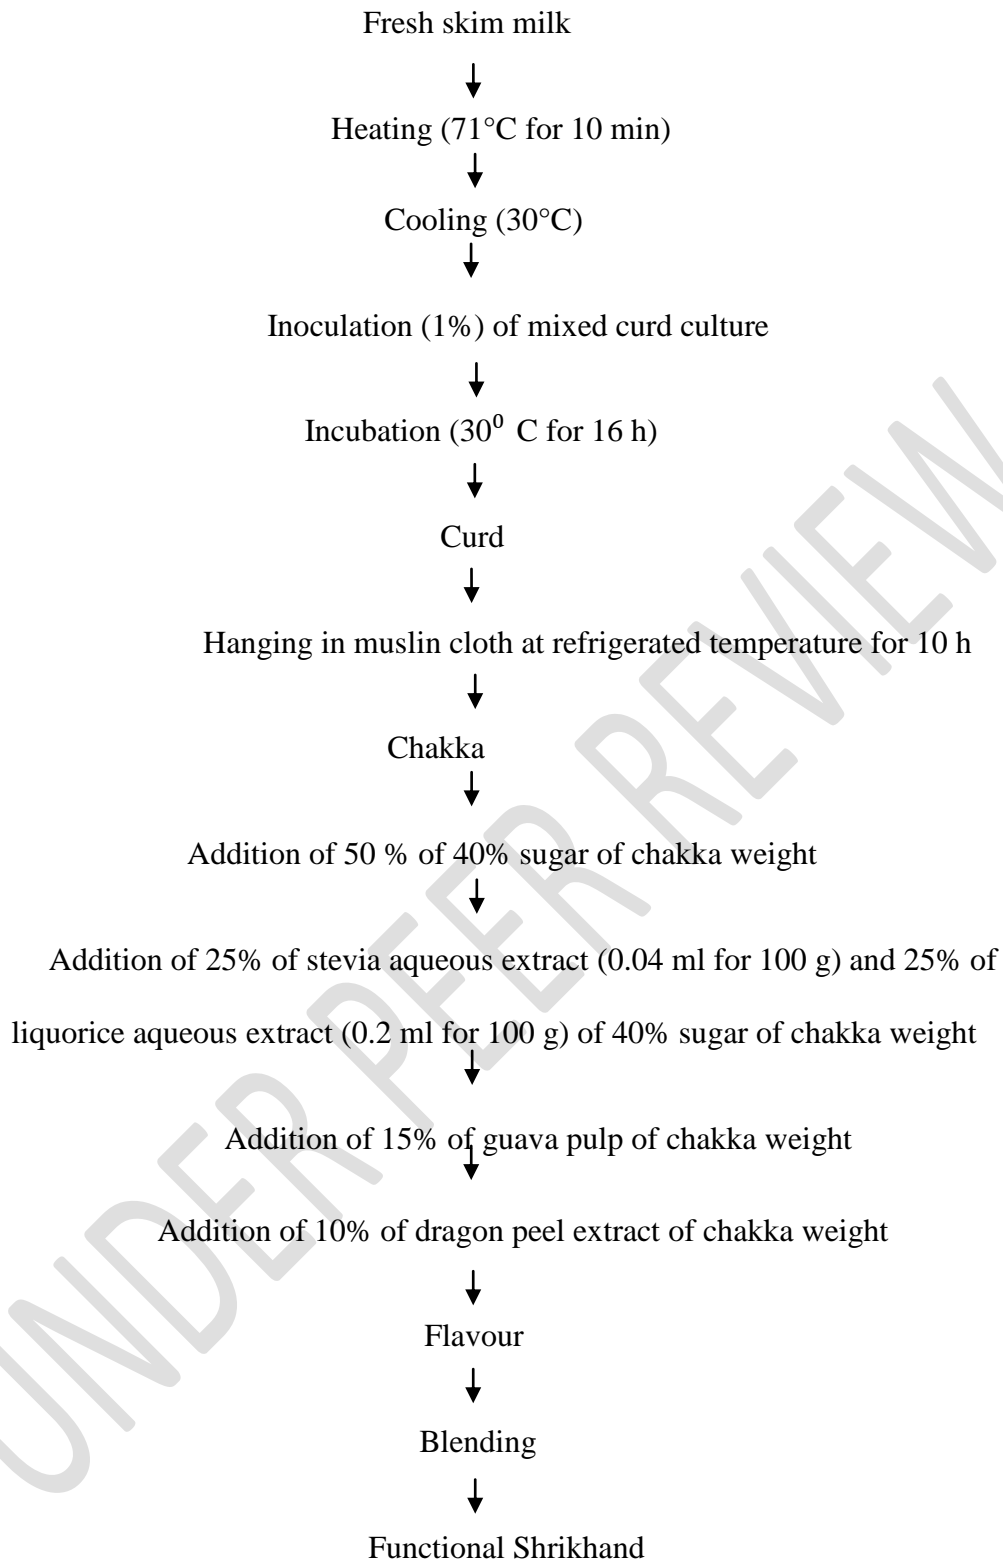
Fresh skim milk

Heating (71°C for 10 min)

Cooling (30°C)

Inoculation (1%) of mixed curd culture

Incubation ($30^0$ C for 16 h)

Curd

Hanging in muslin cloth at refrigerated temperature for 10 h

Chakka

Addition of 50 % of 40% sugar of chakka weight

Addition of 25% of stevia aqueous extract (0.04 ml for 100 g) and 25% of liquorice aqueous extract (0.2 ml for 100 g) of 40% sugar of chakka weight

Addition of 15% of guava pulp of chakka weight

Addition of 10% of dragon peel extract of chakka weight

Flavour

Blending

Functional Shrikhand

UNDER PEER REVIEW